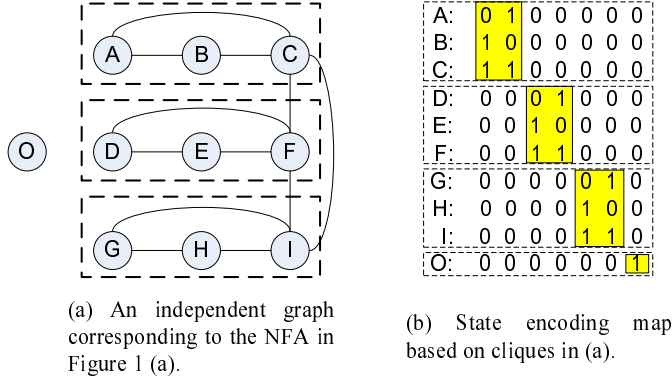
A B C
D E F
G H I
O

(a) An independent graph corresponding to the NFA in Figure 1 (a).

| A: | 0 1 0 0 0 0 0 |
|---|---|
| B: | 1 0 0 0 0 0 0 |
| C: | 1 1 0 0 0 0 0 |
| D: | 0 0 0 1 0 0 0 |
| E: | 0 0 1 0 0 0 0 |
| F: | 0 0 1 1 0 0 0 |
| G: | 0 0 0 0 0 1 0 |
| H: | 0 0 0 0 1 0 0 |
| I: | 0 0 0 0 1 1 0 |
| O: | 0 0 0 0 0 0 1 |

(b) State encoding map based on cliques in (a).